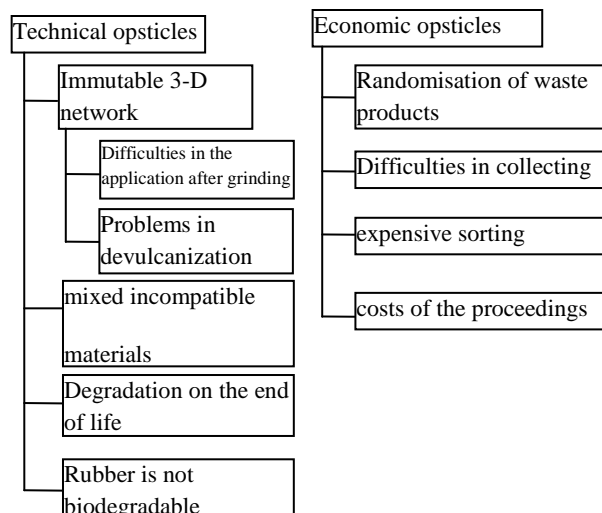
Technical opsticles

Immutable 3-D network

Difficulties in the application after grinding

Problems in devulcanization

mixed incompatible

materials

Degradation on the end of life

Rubber is not biodegradable

Economic opsticles

Randomisation of waste products

Difficulties in collecting

expensive sorting

costs of the proceedings